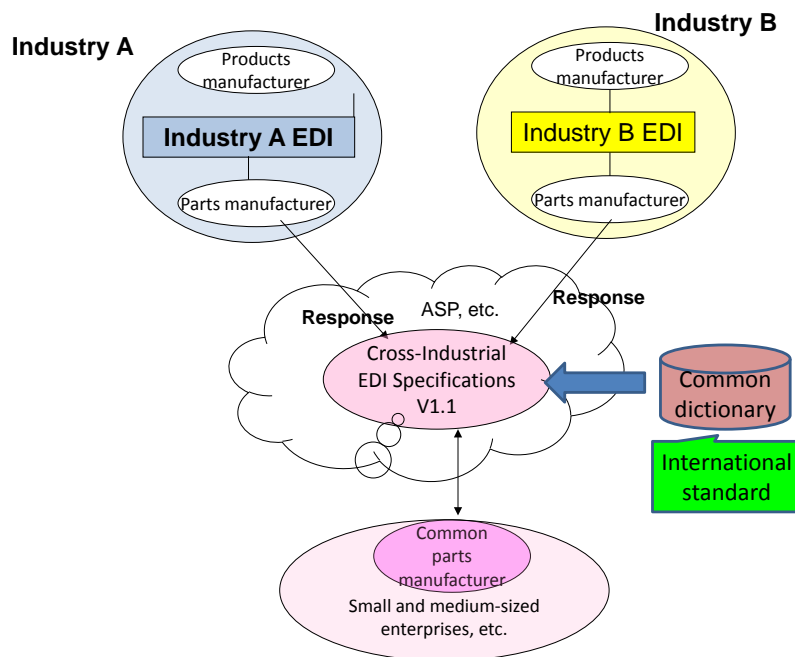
Industry A

Products manufacturer

Industry A EDI

Parts manufacturer

Industry B

Products manufacturer

Industry B EDI

Parts manufacturer

Response

ASP, etc.

Response

Cross-Industrial EDI Specifications V1.1

Common dictionary

International standard

Common parts manufacturer

Small and medium-sized enterprises, etc.